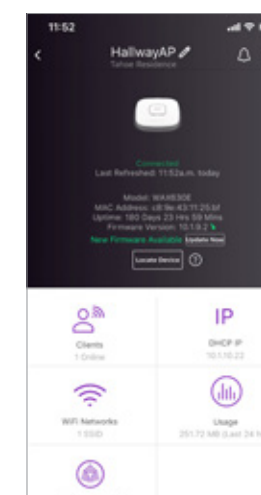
11:52

HallwayAP

Tahoe Residence

Connected

Last Refreshed: 11:52a.m. today

Model: WAX630E

MAC Address: c8:9e:43:11:25:bf

Uptime: 180 Days 23 Hrs 59 Mins

Firmware Version: 10.1.9.2

New Firmware Available Update Now

Locate Device

Clients

1 Online

IP

DHCP IP

10.1.10.23

WiFi Networks

1 SSID

Usage

251.72 MB (Last 24 h